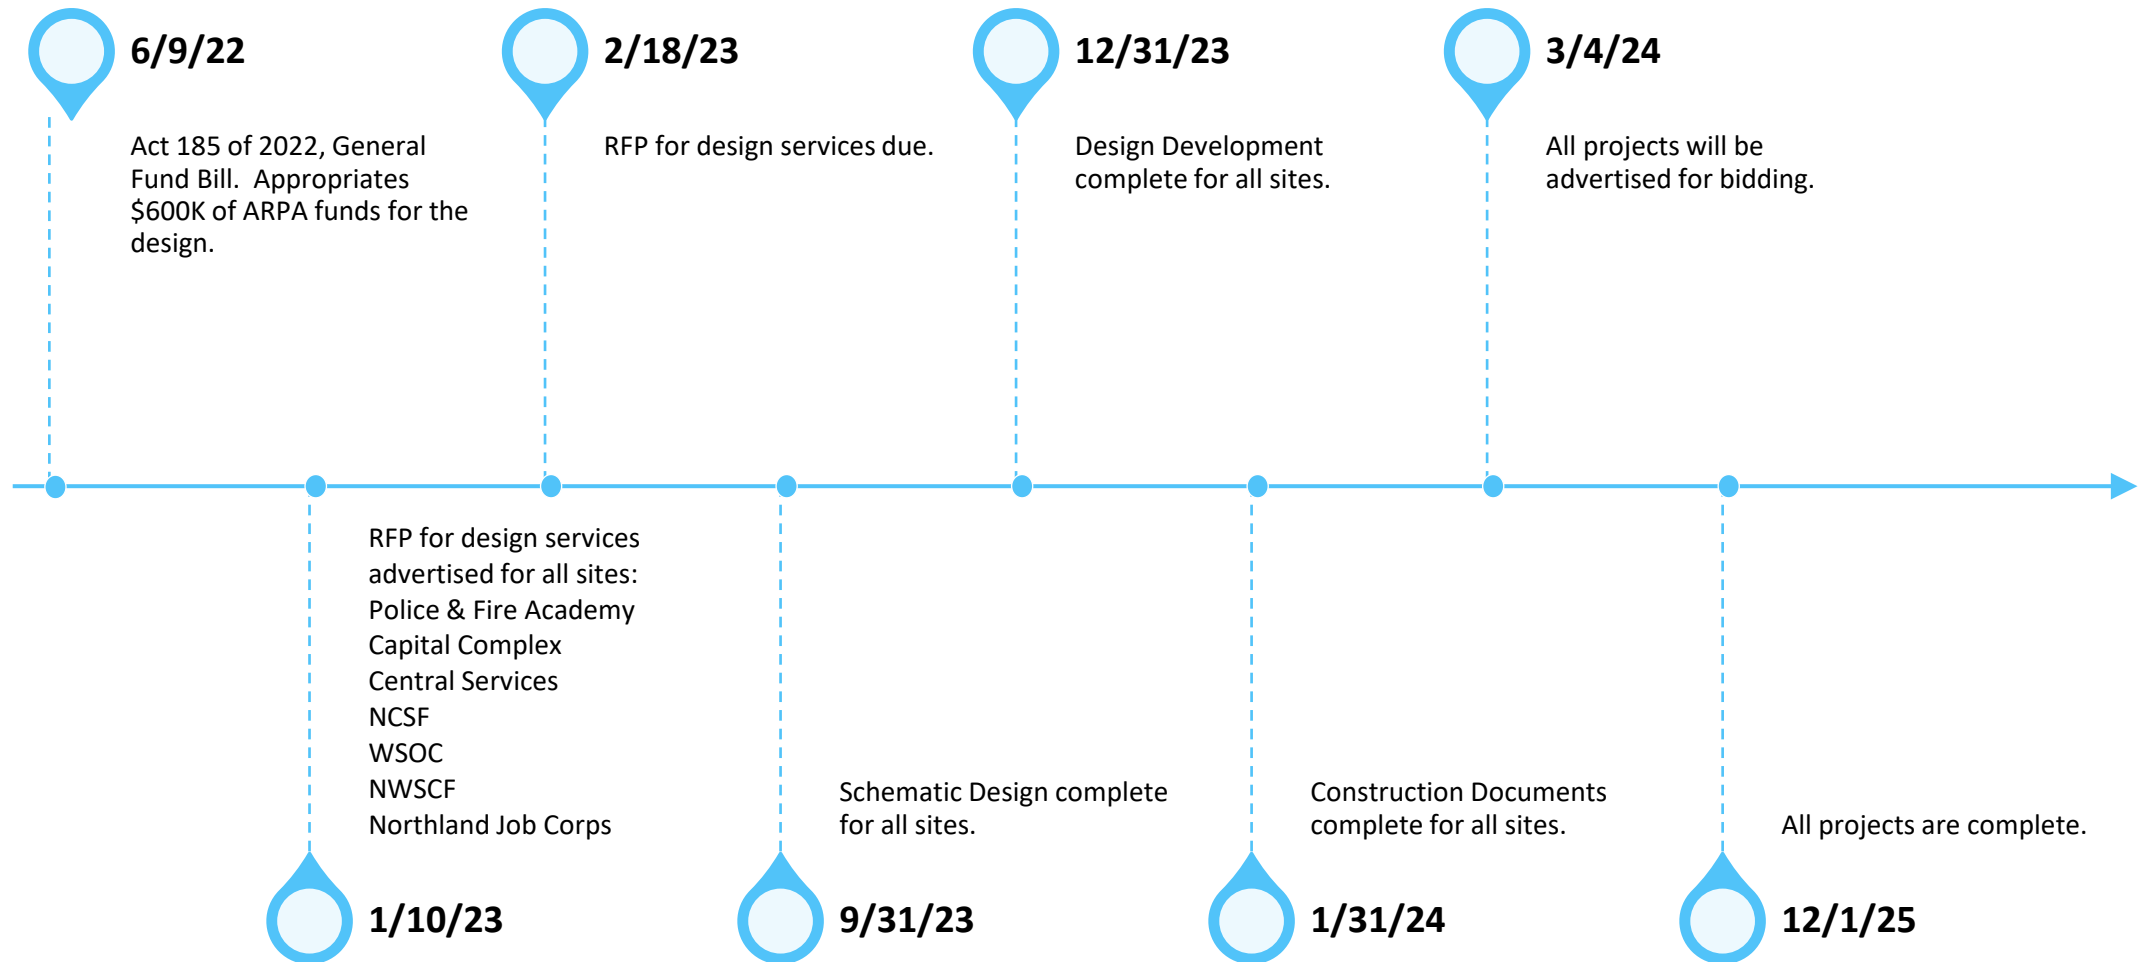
6/9/22

Act 185 of 2022, General Fund Bill. Appropriates $600K of ARPA funds for the design.

2/18/23

RFP for design services due.

12/31/23

Design Development complete for all sites.

3/4/24

All projects will be advertised for bidding.

RFP for design services advertised for all sites:
Police & Fire Academy
Capital Complex
Central Services
NCSF
WSOC
NWSCF
Northland Job Corps

1/10/23

Schematic Design complete for all sites.

9/31/23

Construction Documents complete for all sites.

1/31/24

All projects are complete.

12/1/25